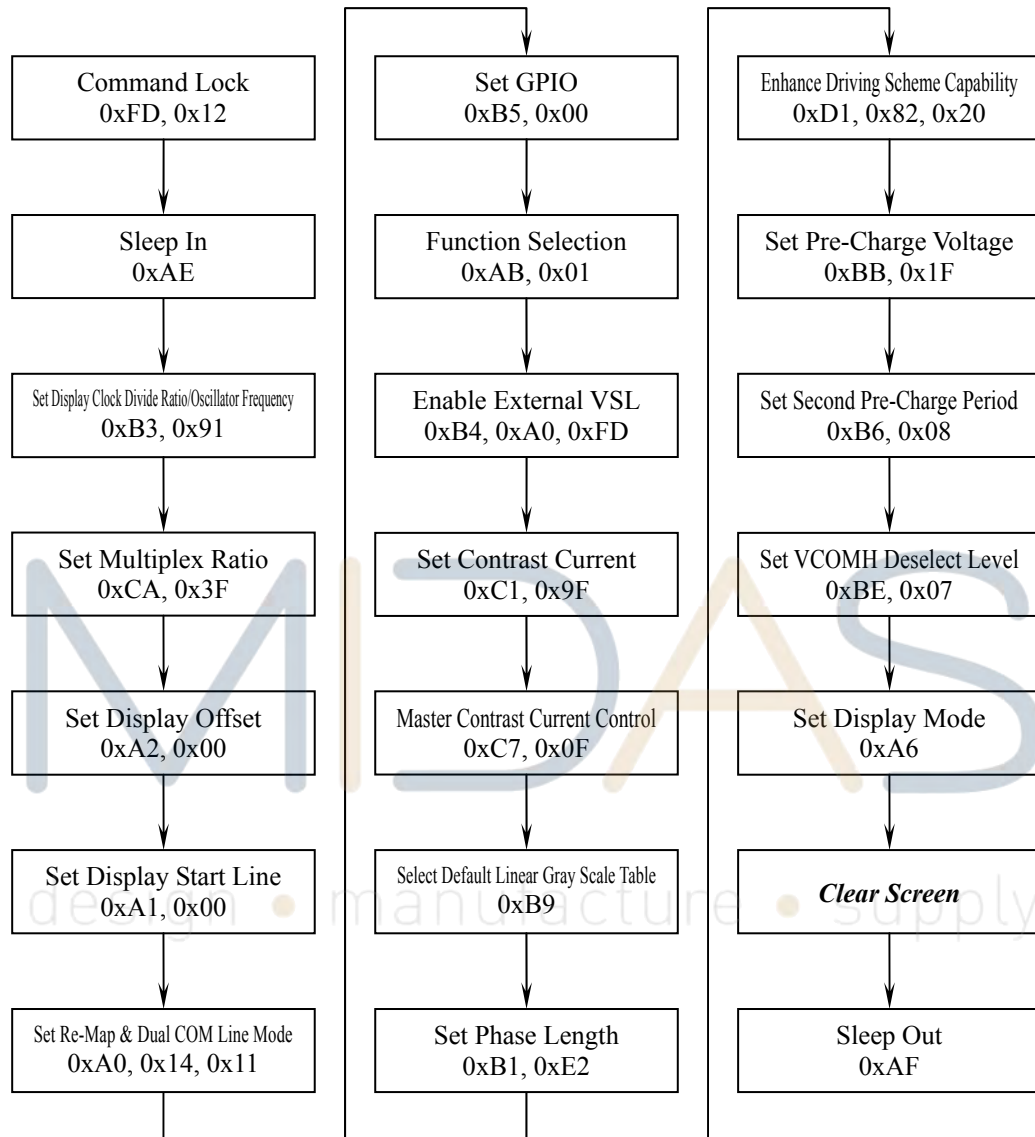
Command Lock
0xFD, 0x12

Sleep In
0xAE

Set Display Clock Divide Ratio/Oscillator Frequency
0xB3, 0x91

Set Multiplex Ratio
0xCA, 0x3F

Set Display Offset
0xA2, 0x00

Set Display Start Line
0xA1, 0x00

Set Re-Map & Dual COM Line Mode
0xA0, 0x14, 0x11

Set GPIO
0xB5, 0x00

Function Selection
0xAB, 0x01

Enable External VSL
0xB4, 0xA0, 0xFD

Set Contrast Current
0xC1, 0x9F

Master Contrast Current Control
0xC7, 0x0F

Select Default Linear Gray Scale Table
0xB9

Set Phase Length
0xB1, 0xE2

Enhance Driving Scheme Capability
0xD1, 0x82, 0x20

Set Pre-Charge Voltage
0xBB, 0x1F

Set Second Pre-Charge Period
0xB6, 0x08

Set VCOMH Deselect Level
0xBE, 0x07

Set Display Mode
0xA6

*Clear Screen*

Sleep Out
0xAF

MIDAS
design • manufacture • supply